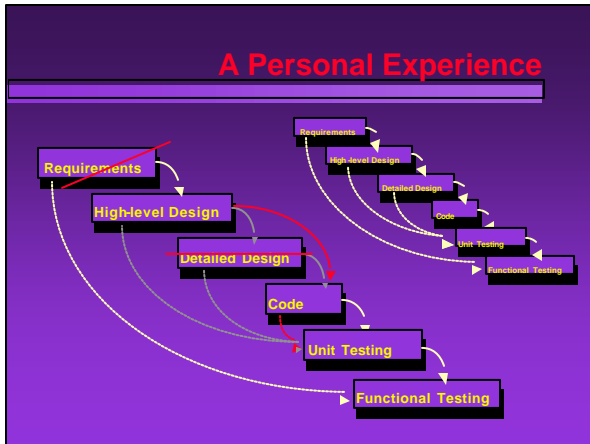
A Personal Experience

Requirements

High-level Design

Detailed Design

Code

Unit Testing

Functional Testing

Requirements

High-level Design

Detailed Design

Code

Unit Testing

Functional Testing